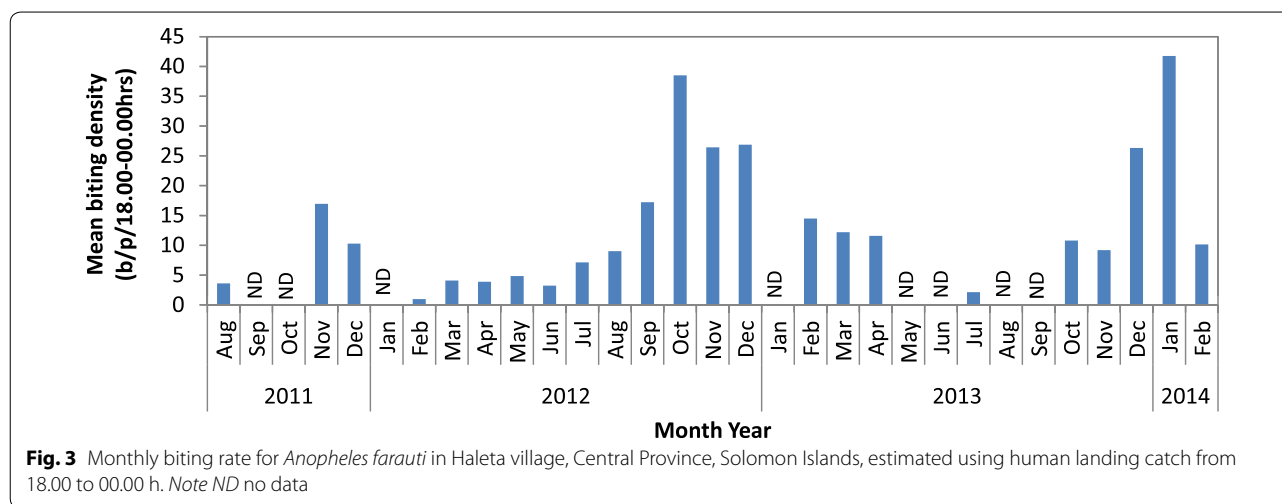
Mean biting density (b/p/18.00-00.00hrs)

45
40
35
30
25
20
15
10
5
0

ND ND ND ND ND ND ND ND

Aug Sep Oct Nov Dec Jan Feb Mar Apr May Jun Jul Aug Sep Oct Nov Dec Jan Feb Mar Apr May Jun Jul Aug Sep Oct Nov Dec Jan Feb

2011 2012 2013 2014

Month Year

**Fig. 3** Monthly biting rate for *Anopheles farauti* in Haleta village, Central Province, Solomon Islands, estimated using human landing catch from 18.00 to 00.00 h. *Note ND* no data